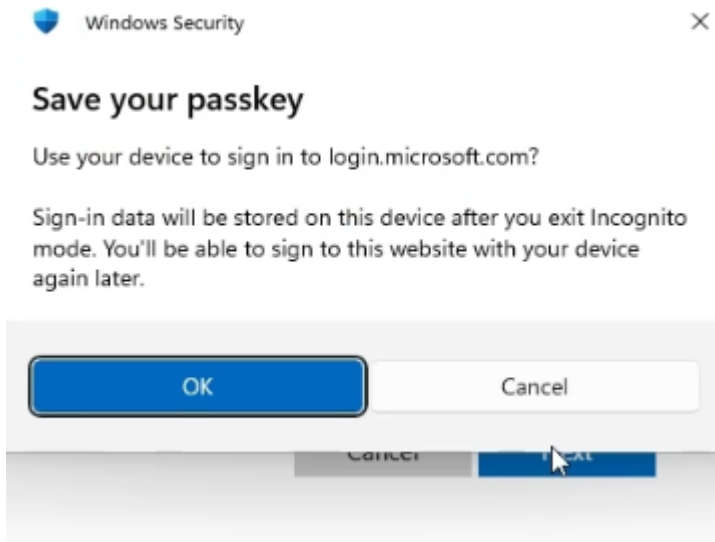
Windows Security

×

Save your passkey

Use your device to sign in to login.microsoft.com?

Sign-in data will be stored on this device after you exit Incognito mode. You'll be able to sign to this website with your device again later.

OK

Cancel

Cancel

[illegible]